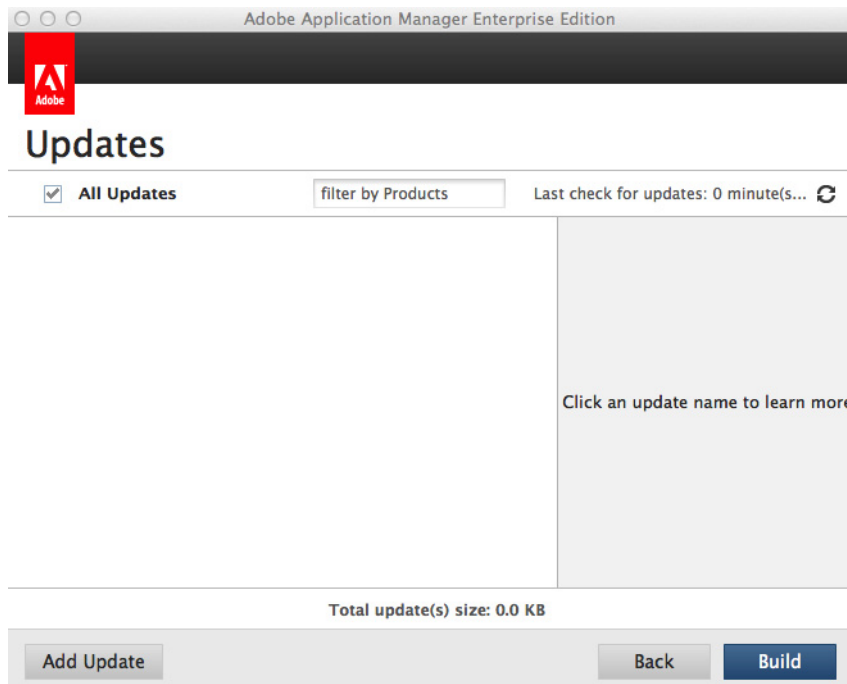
Adobe Application Manager Enterprise Edition

Adobe

Updates

All Updates

filter by Products

Last check for updates: 0 minute(s...

Click an update name to learn more

Total update(s) size: 0.0 KB

Add Update

Back

Build